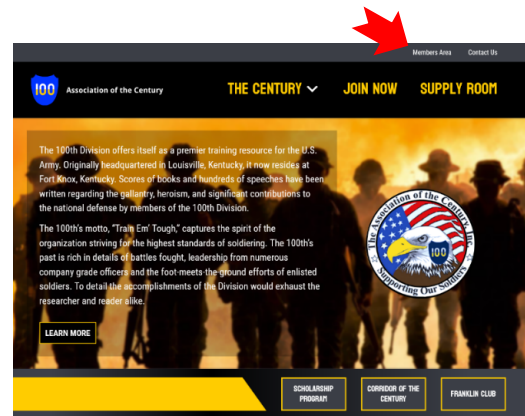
Members Area Contact Us

100 Association of the Century

THE CENTURY JOIN NOW SUPPLY ROOM

The 100th Division offers itself as a premier training resource for the U.S. Army. Originally headquartered in Louisville, Kentucky, it now resides at Fort Knox, Kentucky. Scores of books and hundreds of speeches have been written regarding the gallantry, heroism, and significant contributions to the national defense by members of the 100th Division.

The 100th's motto, "Train Em' Tough," captures the spirit of the organization striving for the highest standards of soldiering. The 100th's past is rich in details of battles fought, leadership from numerous company grade officers and the foot-meets-the-ground efforts of enlisted soldiers. To detail the accomplishments of the Division would exhaust the researcher and reader alike.

LEARN MORE

The Association of the Century, Inc. 100 Supporting Our Soldiers

SCHOLARSHIP PROGRAM

CORRIDOR OF THE CENTURY

FRANKLIN CLUB